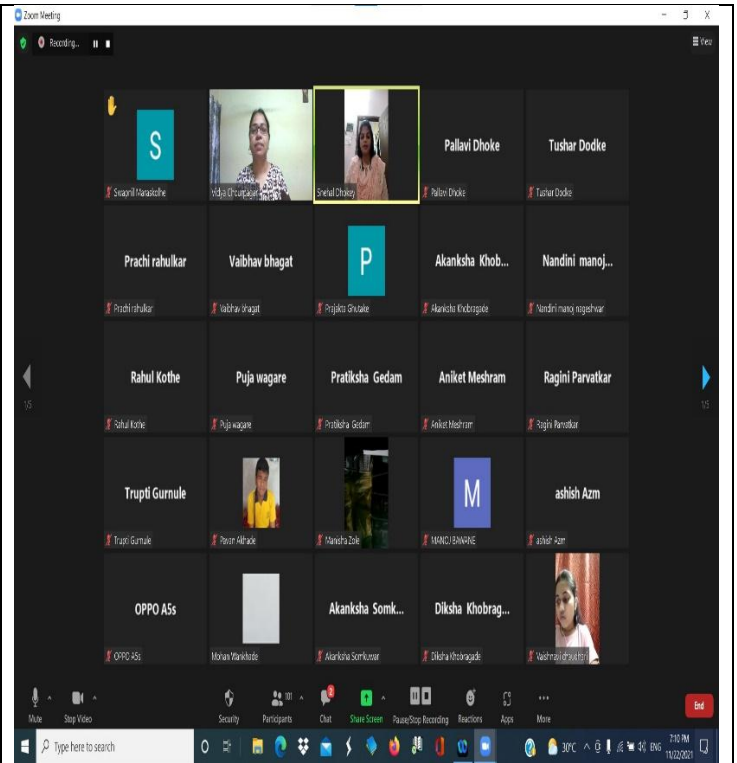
Zoom Meeting

Recording...

View

S

Swapnil Manaskothe

Vidya Chaurpagar

Snehal Dhokey

Pallavi Dhoke

Pallavi Dhoke

Tushar Dodke

Tushar Dodke

Prachi rahulkar

Prachi rahulkar

Vaibhav bhagat

Vaibhav bhagat

P

Prajakta Ghutake

Akanksha Khob...

Akanksha Khobragade

Nandini manoj...

Nandini manoj nageshwar

1/5

Rahul Kothe

Rahul Kothe

Puja wagare

Puja wagare

Pratiksha Gedam

Pratiksha Gedam

Aniket Meshram

Aniket Meshram

Ragini Parvatkar

Ragini Parvatkar

1/5

Trupti Gurnule

Trupti Gurnule

Pavan Aldhade

Manisha Zole

M

MANOJ BAWANE

ashish Azm

ashish Azm

OPPO A5s

OPPO A5s

Mohan Wankhede

Akanksha Somk...

Akanksha Somkuwar

Diksha Khobrag...

Diksha Khobragade

Vaishnavi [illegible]

Mute

Stop Video

Security

101

Participants

Chat

Share Screen

Pause/Stop Recording

Reactions

Apps

More

End

Type here to search

30°C

ENG

2:10 PM
11/22/2021